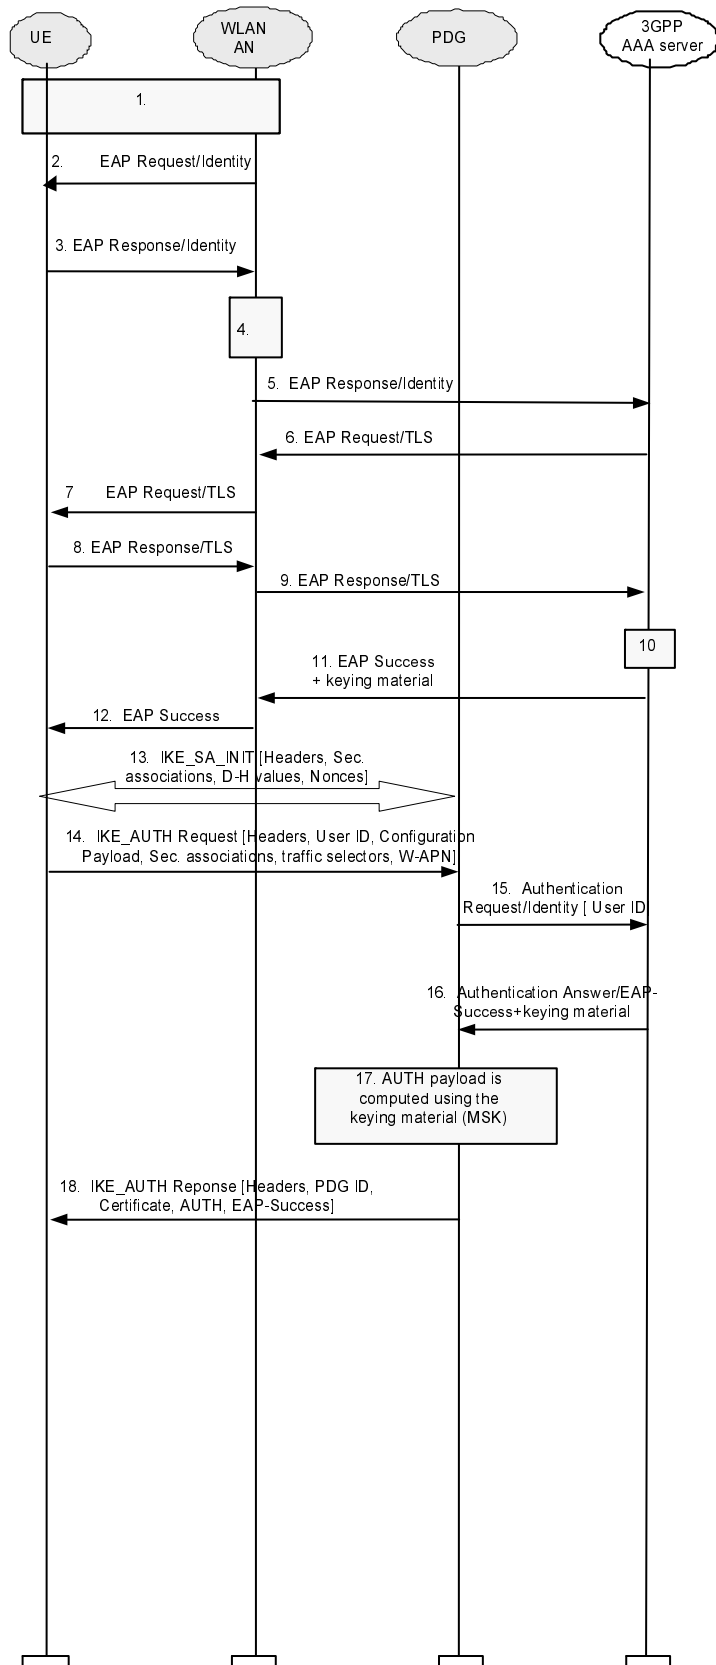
UE

WLAN AN

PDG

3GPP AAA server

1.

2. EAP Request/Identity

3. EAP Response/Identity

4.

5. EAP Response/Identity

6. EAP Request/TLS

7 EAP Request/TLS

8. EAP Response/TLS

9. EAP Response/TLS

10

11. EAP Success + keying material

12. EAP Success

13. IKE_SA_INIT [Headers, Sec. associations, D-H values, Nonces]

14. IKE_AUTH Request [Headers, User ID, Configuration Payload, Sec. associations, traffic selectors, W-APN]

15. Authentication Request/Identity [ User ID

16. Authentication Answer/EAP-Success+keying material

17. AUTH payload is computed using the keying material (MSK)

18. IKE_AUTH Reponse [Headers, PDG ID, Certificate, AUTH, EAP-Success]